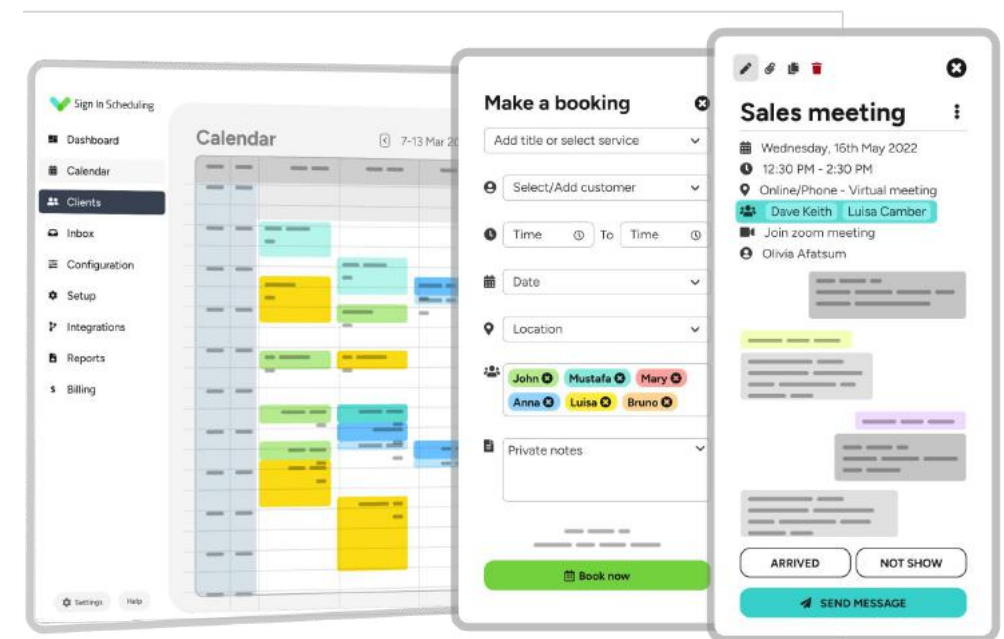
Sign In Scheduling

Dashboard
Calendar
Clients
Inbox
Configuration
Setup
Integrations
Reports
Billing

Settings
Help

Calendar
7-13 Mar 20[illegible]

Make a booking
Add title or select service
Select/Add customer
Time
To
Time
Date
Location
John
Mustafa
Mary
Anna
Luisa
Bruno
Private notes
Book now

Sales meeting
Wednesday, 16th May 2022
12:30 PM - 2:30 PM
Online/Phone - Virtual meeting
Dave Keith
Luisa Camber
Join zoom meeting
Olivia Afatsum
ARRIVED
NOT SHOW
SEND MESSAGE